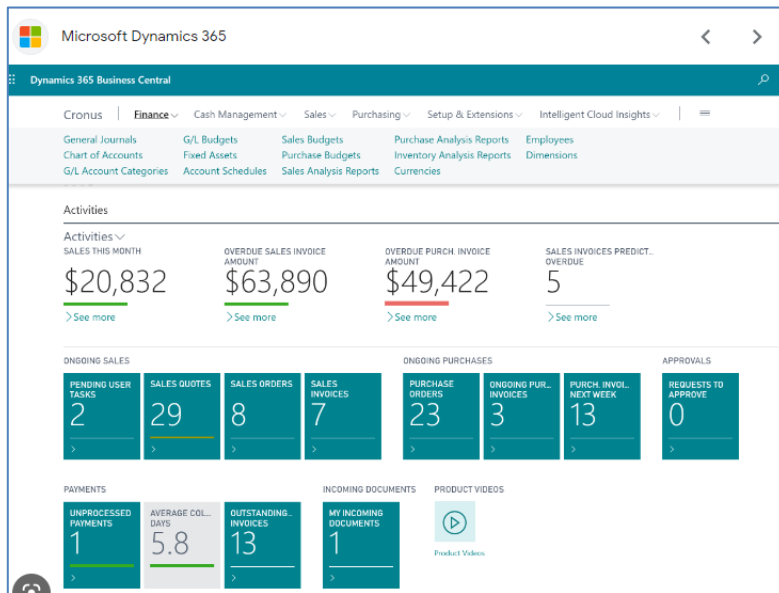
Microsoft Dynamics 365

Dynamics 365 Business Central

Cronus | Finance Cash Management Sales Purchasing Setup & Extensions Intelligent Cloud Insights

General Journals
Chart of Accounts
G/L Account Categories
G/L Budgets
Fixed Assets
Account Schedules
Sales Budgets
Purchase Budgets
Sales Analysis Reports
Purchase Analysis Reports
Inventory Analysis Reports
Currencies
Employees
Dimensions

Activities

Activities
SALES THIS MONTH
$20,832
See more

OVERDUE SALES INVOICE AMOUNT
$63,890
See more

OVERDUE PURCH. INVOICE AMOUNT
$49,422
See more

SALES INVOICES PREDICT... OVERDUE
5
See more

ONGOING SALES
PENDING USER TASKS
2
SALES QUOTES
29
SALES ORDERS
8
SALES INVOICES
7

ONGOING PURCHASES
PURCHASE ORDERS
23
ONGOING PUR... INVOICES
3
PURCH. INVOI... NEXT WEEK
13

APPROVALS
REQUESTS TO APPROVE
0

PAYMENTS
UNPROCESSED PAYMENTS
1
AVERAGE COL... DAYS
5.8
OUTSTANDING... INVOICES
13

INCOMING DOCUMENTS
MY INCOMING DOCUMENTS
1

PRODUCT VIDEOS
Product Videos